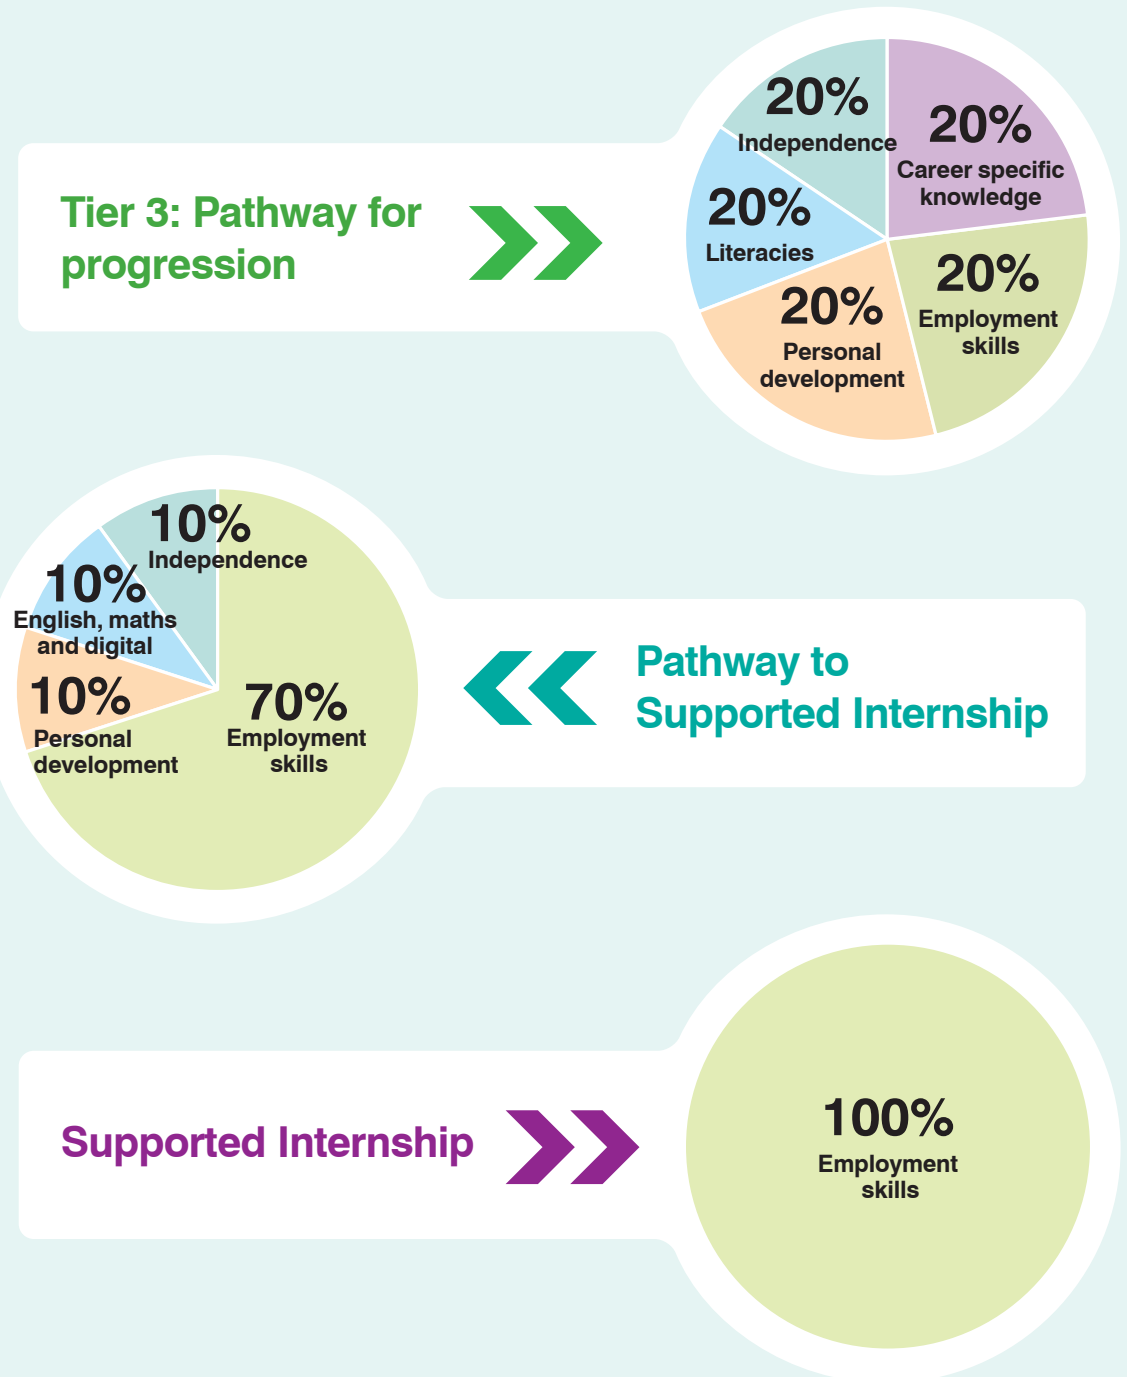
Tier 3: Pathway for progression

20%
Independence

20%
Career specific knowledge

20%
Literacies

20%
Employment skills

20%
Personal development

10%
Independence

10%
English, maths and digital

10%
Personal development

70%
Employment skills

Pathway to Supported Internship

Supported Internship

100%
Employment skills